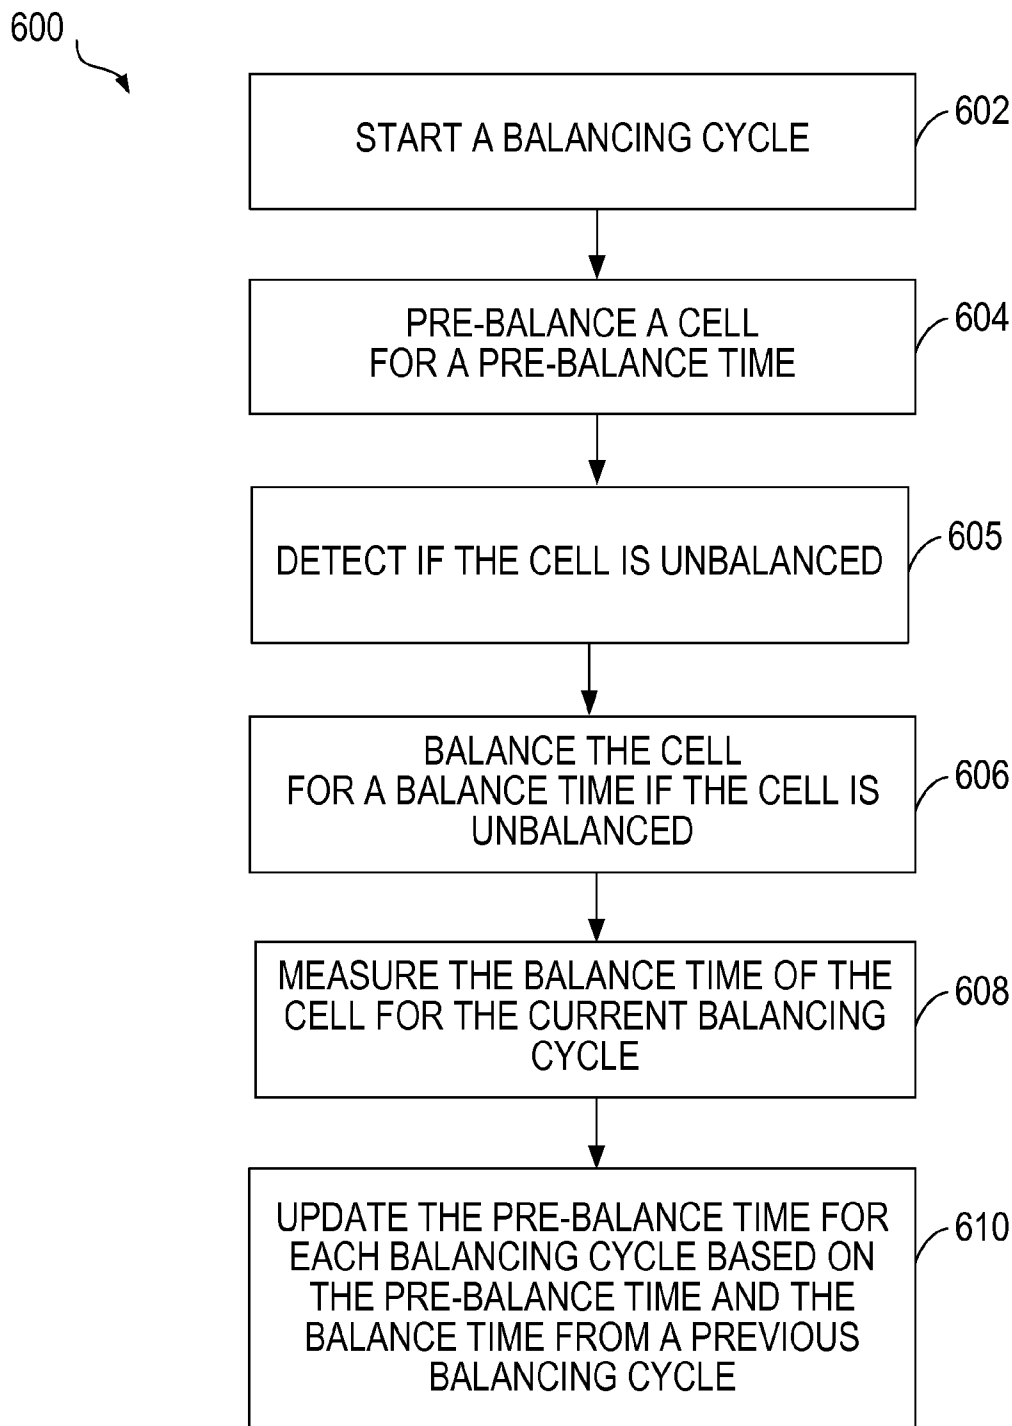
600

START A BALANCING CYCLE

602

PRE-BALANCE A CELL FOR A PRE-BALANCE TIME

604

DETECT IF THE CELL IS UNBALANCED

605

BALANCE THE CELL FOR A BALANCE TIME IF THE CELL IS UNBALANCED

606

MEASURE THE BALANCE TIME OF THE CELL FOR THE CURRENT BALANCING CYCLE

608

UPDATE THE PRE-BALANCE TIME FOR EACH BALANCING CYCLE BASED ON THE PRE-BALANCE TIME AND THE BALANCE TIME FROM A PREVIOUS BALANCING CYCLE

610